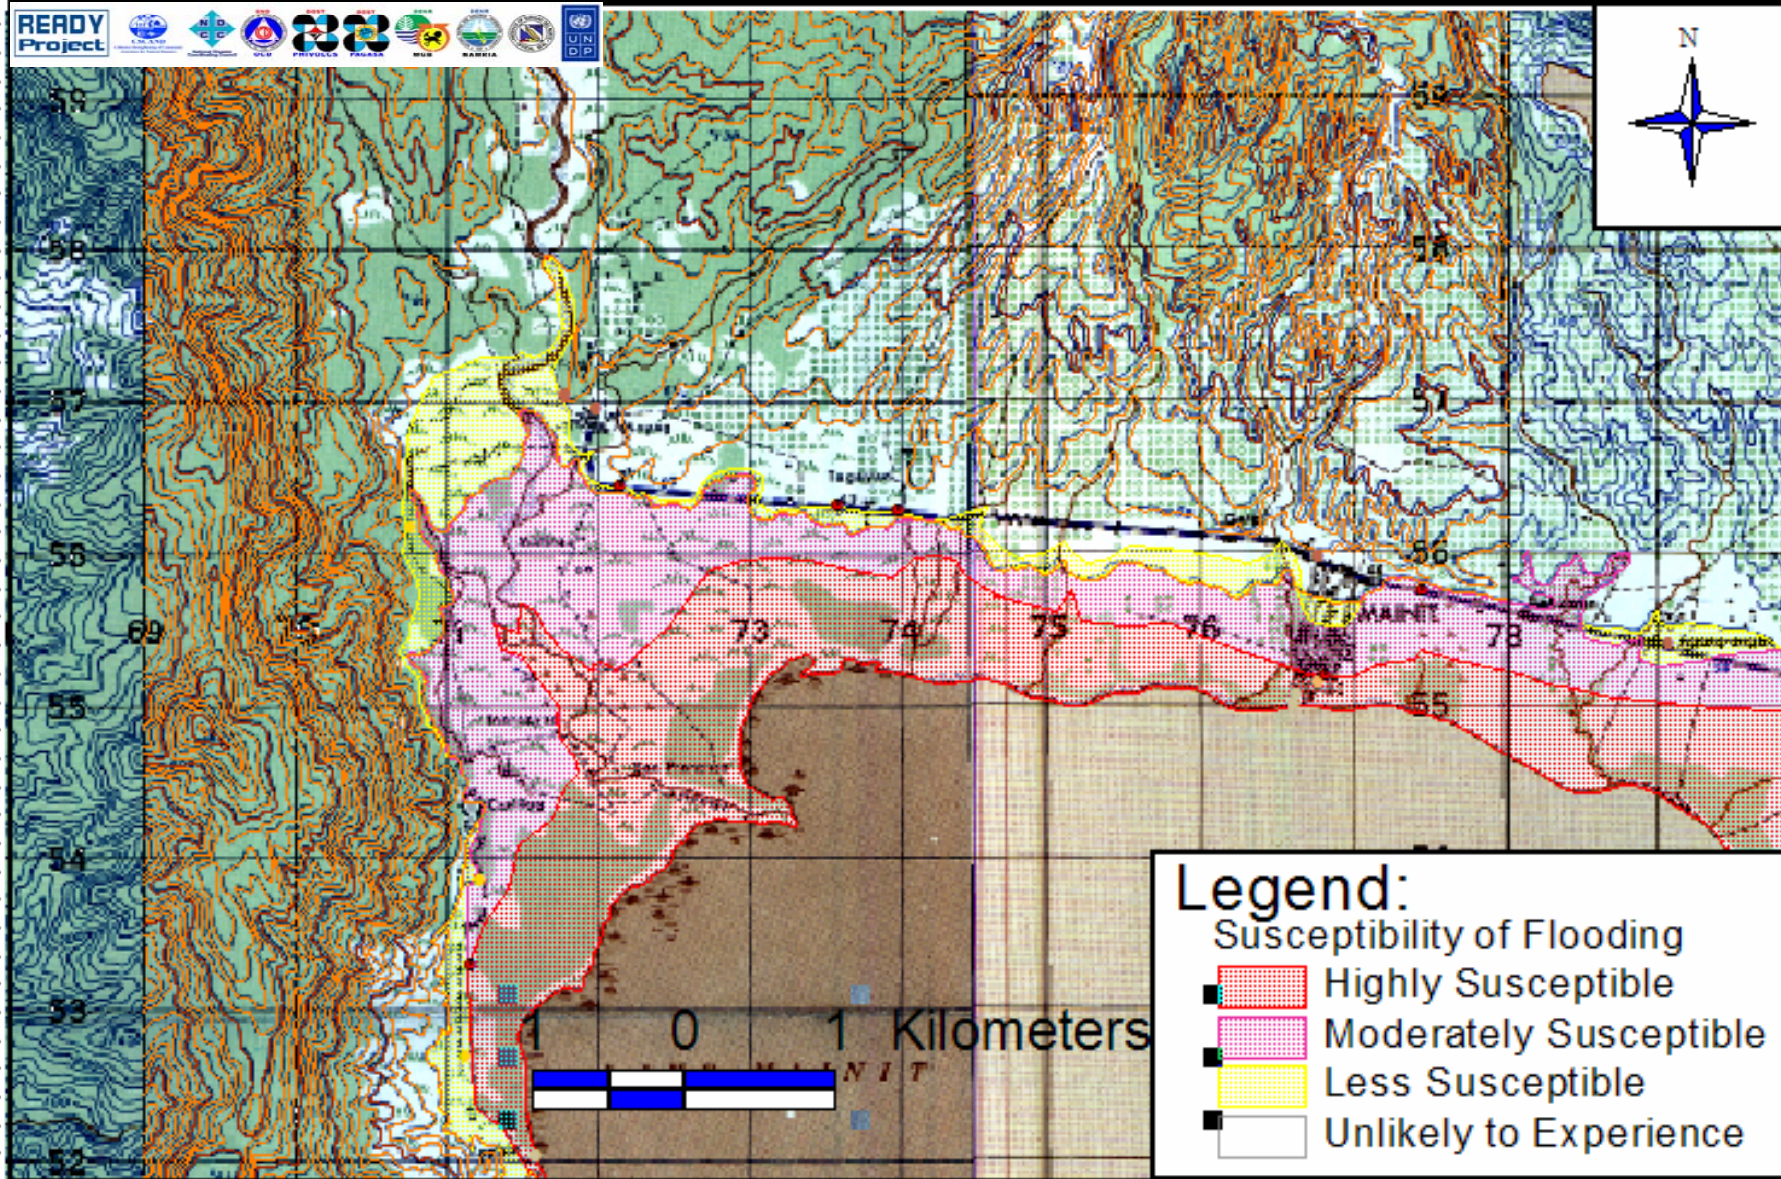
READY Project

UNDP

N

59
58
57
56
55
54
53
52

69
70
71
73
74
75
76
78

59
58
57
56
55

MAINIT

1 0 1 Kilometers

Legend:
Susceptibility of Flooding
Highly Susceptible
Moderately Susceptible
Less Susceptible
Unlikely to Experience